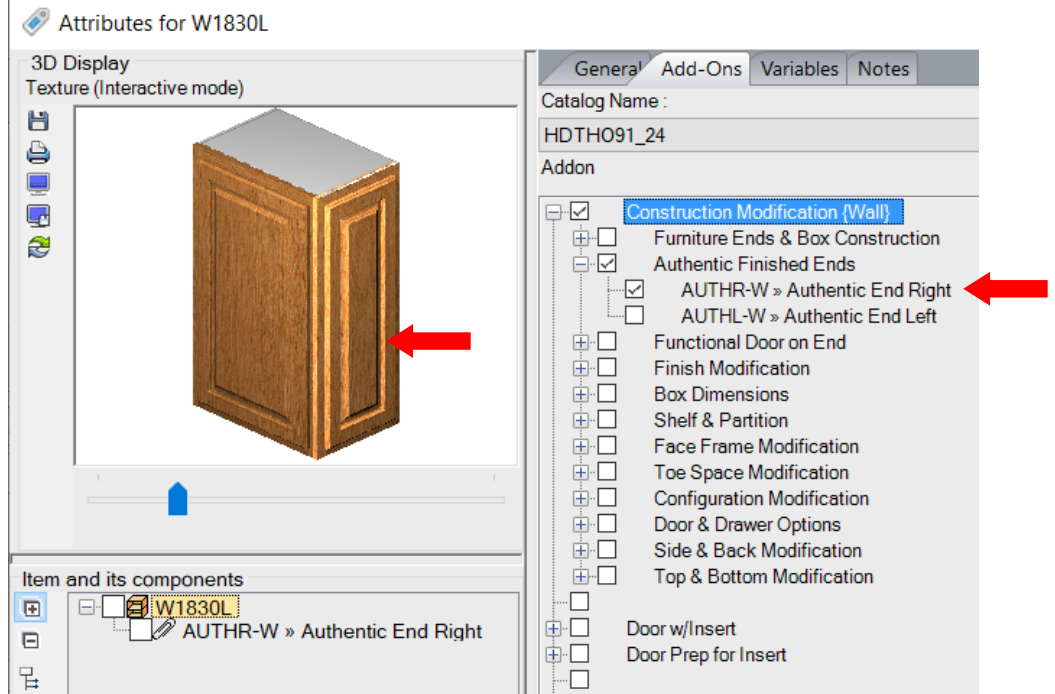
Attributes for W1830L

3D Display
Texture (Interactive mode)

Item and its components
W1830L
AUTHR-W » Authentic End Right

General Add-Ons Variables Notes
Catalog Name :
HDTHO91_24
Addon
Construction Modification {Wall}
Furniture Ends & Box Construction
Authentic Finished Ends
AUTHR-W » Authentic End Right
AUTHL-W » Authentic End Left
Functional Door on End
Finish Modification
Box Dimensions
Shelf & Partition
Face Frame Modification
Toe Space Modification
Configuration Modification
Door & Drawer Options
Side & Back Modification
Top & Bottom Modification
Door w/Insert
Door Prep for Insert